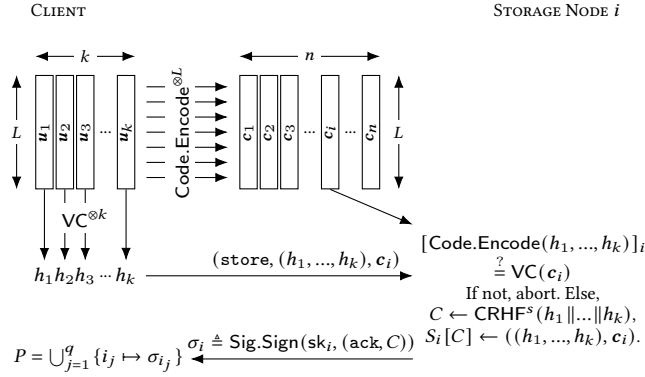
Client

Storage Node $i$

$k$

$n$

$L$

$\boldsymbol{u}_1$ $\boldsymbol{u}_2$ $\boldsymbol{u}_3$ $\cdots$ $\boldsymbol{u}_k$

$\mathsf{Code.Encode}^{\otimes L}$

$\boldsymbol{c}_1$ $\boldsymbol{c}_2$ $\boldsymbol{c}_3$ $\cdots$ $\boldsymbol{c}_i$ $\cdots$ $\boldsymbol{c}_n$

$L$

$\mathsf{VC}^{\otimes k}$

$h_1 h_2 h_3 \cdots h_k$

$(\mathtt{store}, (h_1, ..., h_k), \boldsymbol{c}_i)$

$[\mathsf{Code.Encode}(h_1, ..., h_k)]_i \stackrel{?}{=} \mathsf{VC}(\boldsymbol{c}_i)$

If not, abort. Else,

$C \leftarrow \mathsf{CRHF}^s(h_1 \| ... \| h_k)$,

$S_i[C] \leftarrow ((h_1, ..., h_k), \boldsymbol{c}_i)$.

$P = \bigcup_{j=1}^{q} \{i_j \mapsto \sigma_{i_j}\}$

$\sigma_i \triangleq \mathsf{Sig.Sign}(\mathsf{sk}_i, (\mathtt{ack}, C))$